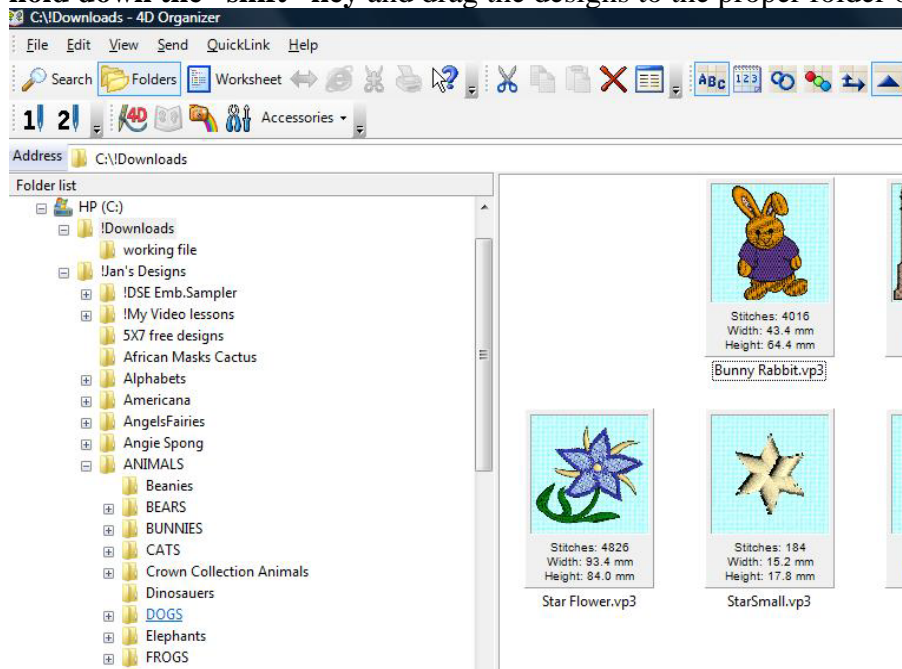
hold down the "shift" key and drag the designs to the proper folder o

C:\!Downloads - 4D Organizer

File Edit View Send QuickLink Help

Search Folders Worksheet

1 2 Accessories

Address C:\!Downloads

Folder list

HP (C:)
!Downloads
working file
!Jan's Designs
!DSE Emb.Sampler
!My Video lessons
5X7 free designs
African Masks Cactus
Alphabets
Americana
AngelsFairies
Angie Spong
ANIMALS
Beanies
BEARS
BUNNIES
CATS
Crown Collection Animals
Dinosauers
DOGS
Elephants
FROGS

Stitches: 4016
Width: 43.4 mm
Height: 64.4 mm
Bunny Rabbit.vp3

Stitches: 4826
Width: 93.4 mm
Height: 84.0 mm
Star Flower.vp3

Stitches: 184
Width: 15.2 mm
Height: 17.8 mm
StarSmall.vp3